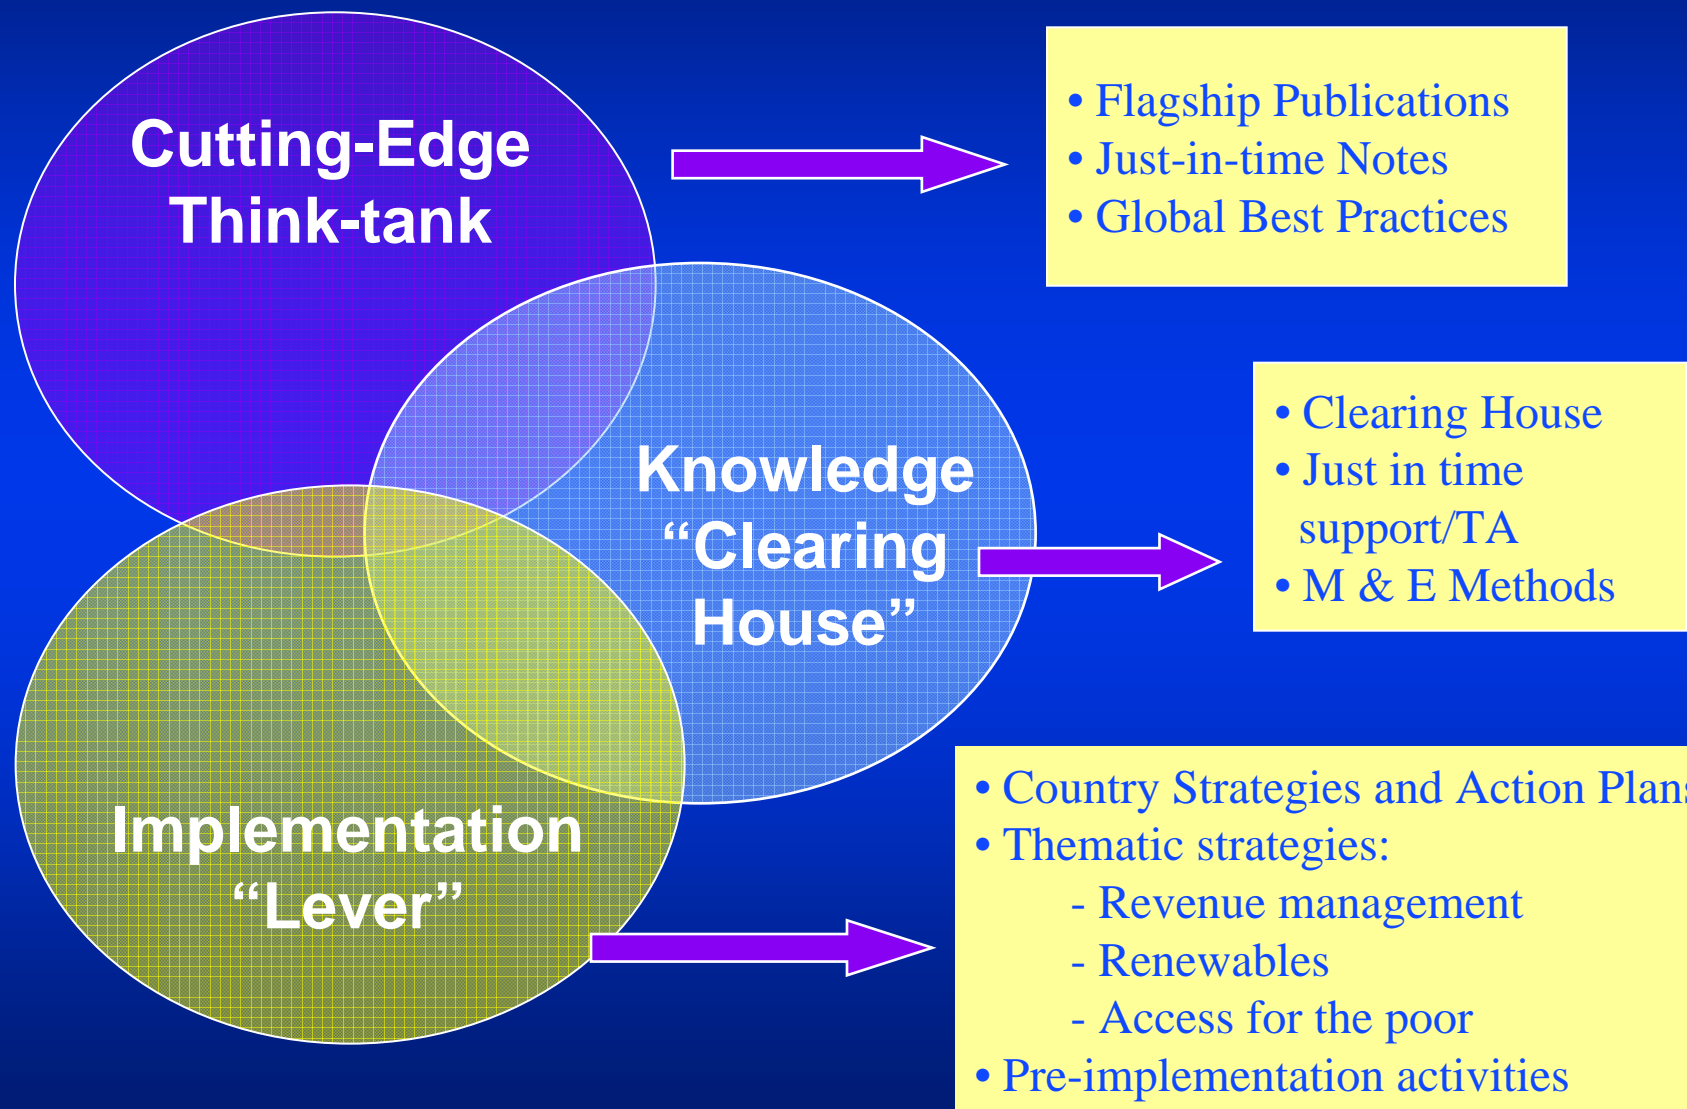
Cutting-Edge Think-tank

• Flagship Publications
• Just-in-time Notes
• Global Best Practices

Knowledge “Clearing House”

• Clearing House
• Just in time support/TA
• M & E Methods

Implementation “Lever”

• Country Strategies and Action Plan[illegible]
• Thematic strategies:
- Revenue management
- Renewables
- Access for the poor
• Pre-implementation activities